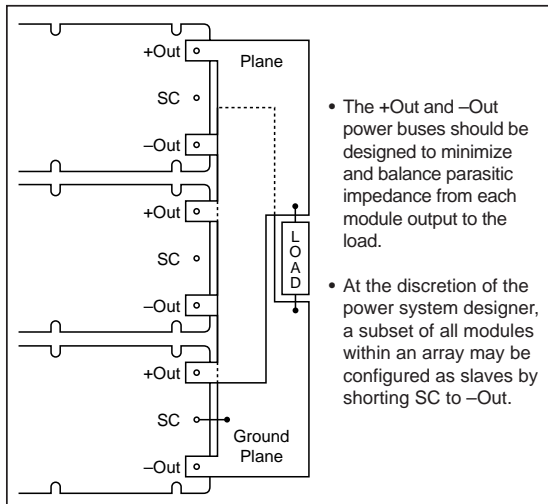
+Out

Plane

SC

–Out

+Out

SC

–Out

+Out

SC

–Out

L O A D

Ground Plane

• The +Out and –Out power buses should be designed to minimize and balance parasitic impedance from each module output to the load.

• At the discretion of the power system designer, a subset of all modules within an array may be configured as slaves by shorting SC to –Out.